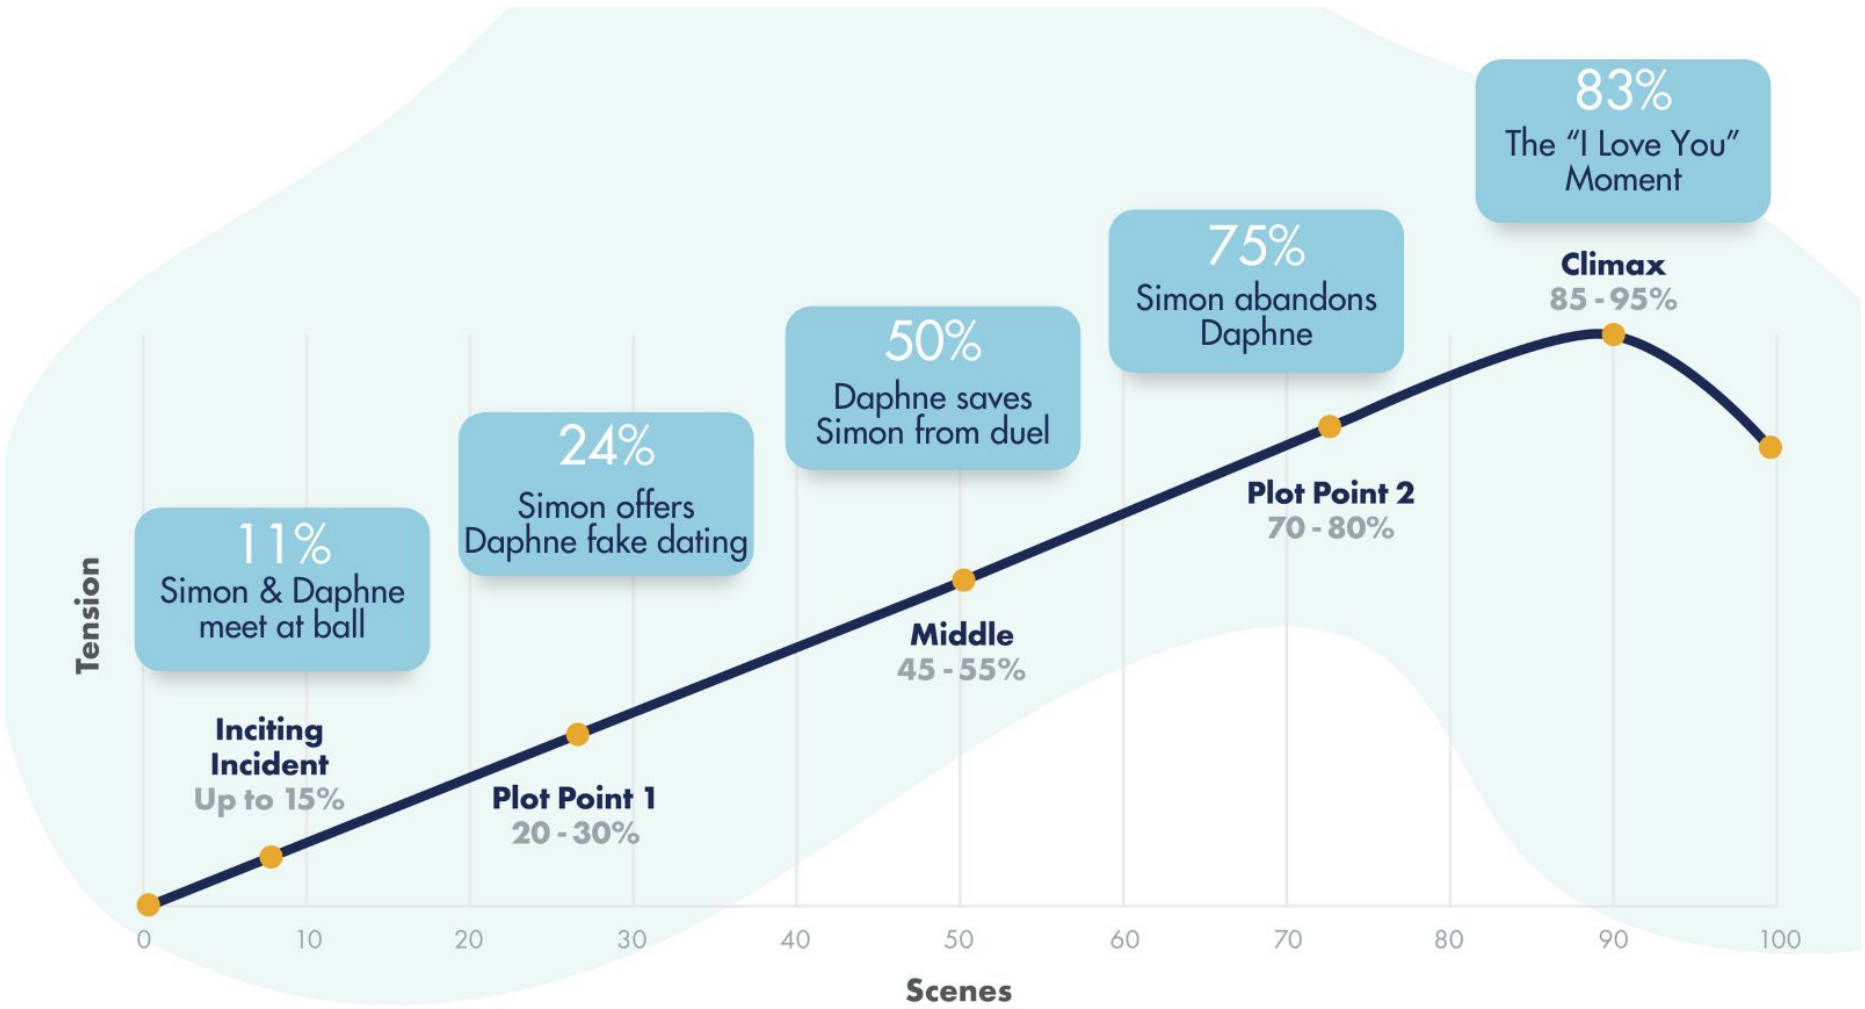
83%
The "I Love You" Moment

75%
Simon abandons Daphne

Climax
85 - 95%

50%
Daphne saves Simon from duel

24%
Simon offers Daphne fake dating

Plot Point 2
70 - 80%

11%
Simon & Daphne meet at ball

Tension

Middle
45 - 55%

Inciting Incident
Up to 15%

Plot Point 1
20 - 30%

0 10 20 30 40 50 60 70 80 90 100

Scenes